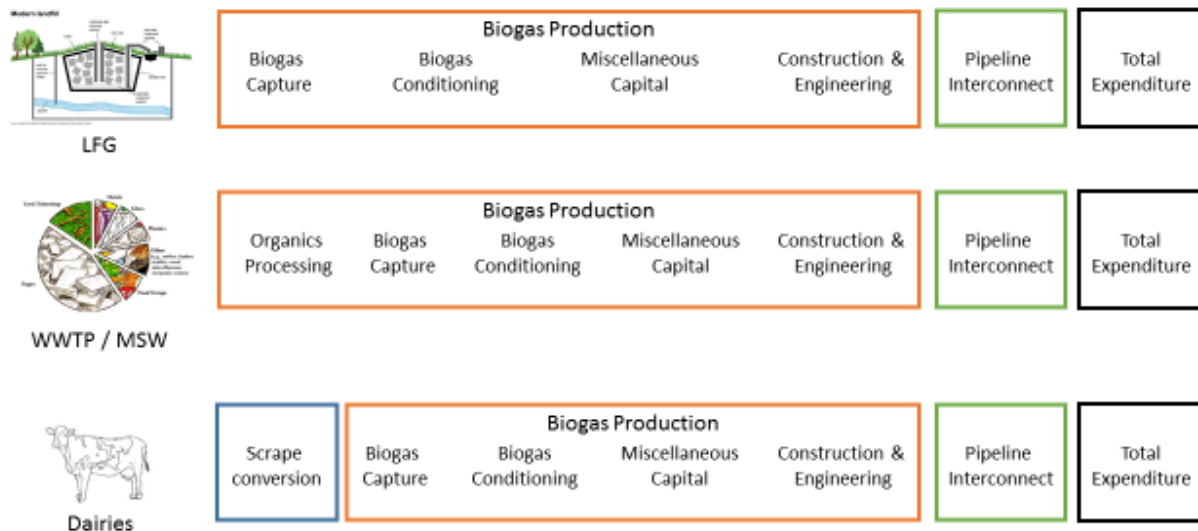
Modern landfill

LFG

Biogas Production

Biogas Capture

Biogas Conditioning

Miscellaneous Capital

Construction & Engineering

Pipeline Interconnect

Total Expenditure

Yard Trimmings

Metals

Glass

Plastics

Other

Food Scraps

Paper

WWTP / MSW

Biogas Production

Organics Processing

Biogas Capture

Biogas Conditioning

Miscellaneous Capital

Construction & Engineering

Pipeline Interconnect

Total Expenditure

Dairies

Scrape conversion

Biogas Production

Biogas Capture

Biogas Conditioning

Miscellaneous Capital

Construction & Engineering

Pipeline Interconnect

Total Expenditure